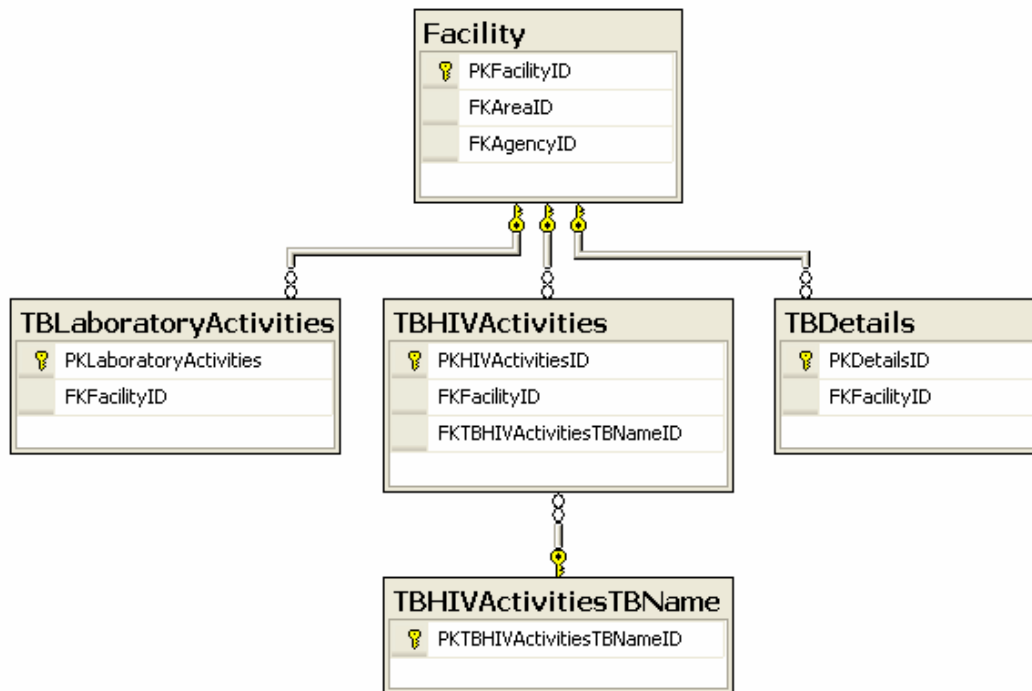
Facility
PKFacilityID
FKAreaID
FKAgencyID

TBLaboratoryActivities
PKLaboratoryActivities
FKFacilityID

TBHIVActivities
PKHIVActivitiesID
FKFacilityID
FKTBHIVActivitiesTBNameID

TBDetails
PKDetailsID
FKFacilityID

TBHIVActivitiesTBName
PKTBHIVActivitiesTBNameID